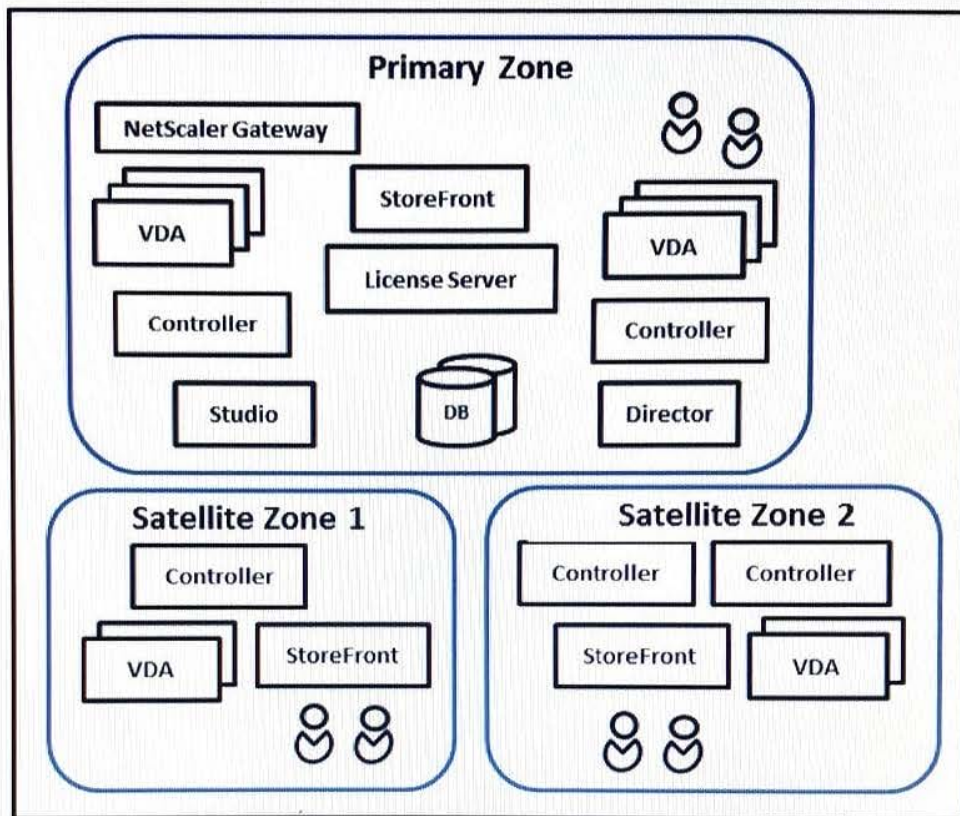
Primary Zone

NetScaler Gateway

VDA

StoreFront

License Server

VDA

Controller

Controller

Studio

DB

Director

Satellite Zone 1

Controller

VDA

StoreFront

Satellite Zone 2

Controller

Controller

StoreFront

VDA